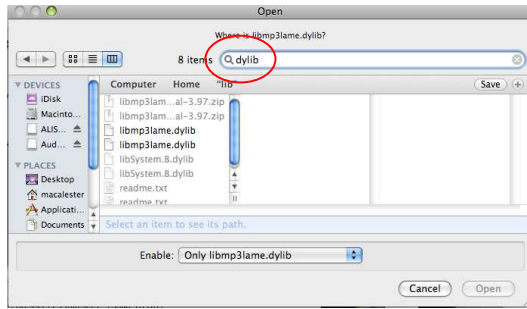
Open

Where is libmp3lame.dylib?

8 items

dylib

DEVICES
iDisk
Macinto...
ALIS...
Aud...

PLACES
Desktop
macalester
Applicati...
Documents

Computer Home "lib"

Save

libmp3lam...al-3.97.zip
libmp3lam...al-3.97.zip
libmp3lame.dylib
libmp3lame.dylib
libSystem.B.dylib
libSystem.B.dylib
readme.txt
readme.txt

Select an item to see its path.

Enable: Only libmp3lame.dylib

Cancel Open